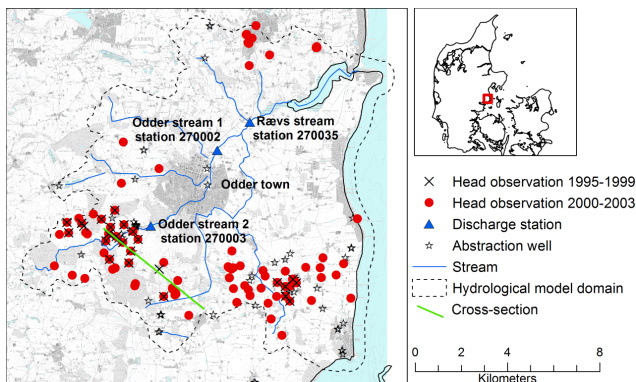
Odder stream 1
station 270002

Rævs stream
station 270035

Odder town

Odder stream 2
station 270003

Head observation 1995-1999
Head observation 2000-2003
Discharge station
Abstraction well
Stream
Hydrological model domain
Cross-section

0 2 4 8
Kilometers